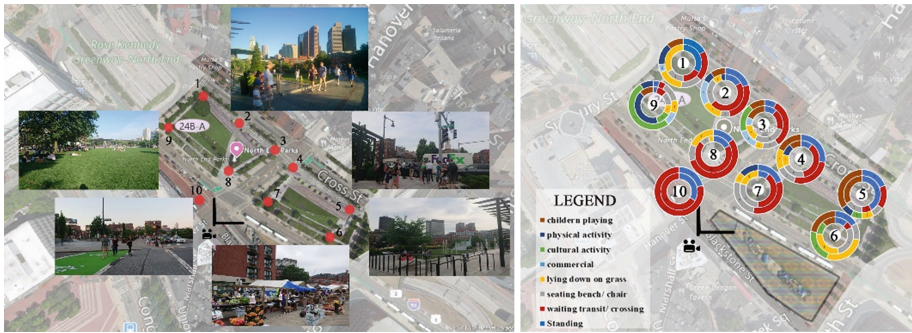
Rose Kennedy Greenway, North End

Hanover

1
2
24B-A
9
3
North End Parks
4
8
10
7
5
6
Cross St

Greenway North End

1
9
2
3
8
4
10
7
5
6

LEGEND
childern playing
physical activity
cultural activity
commercial
lying down on grass
seating bench/ chair
waiting transit/ crossing
Standing

Cross St
Blackstone St